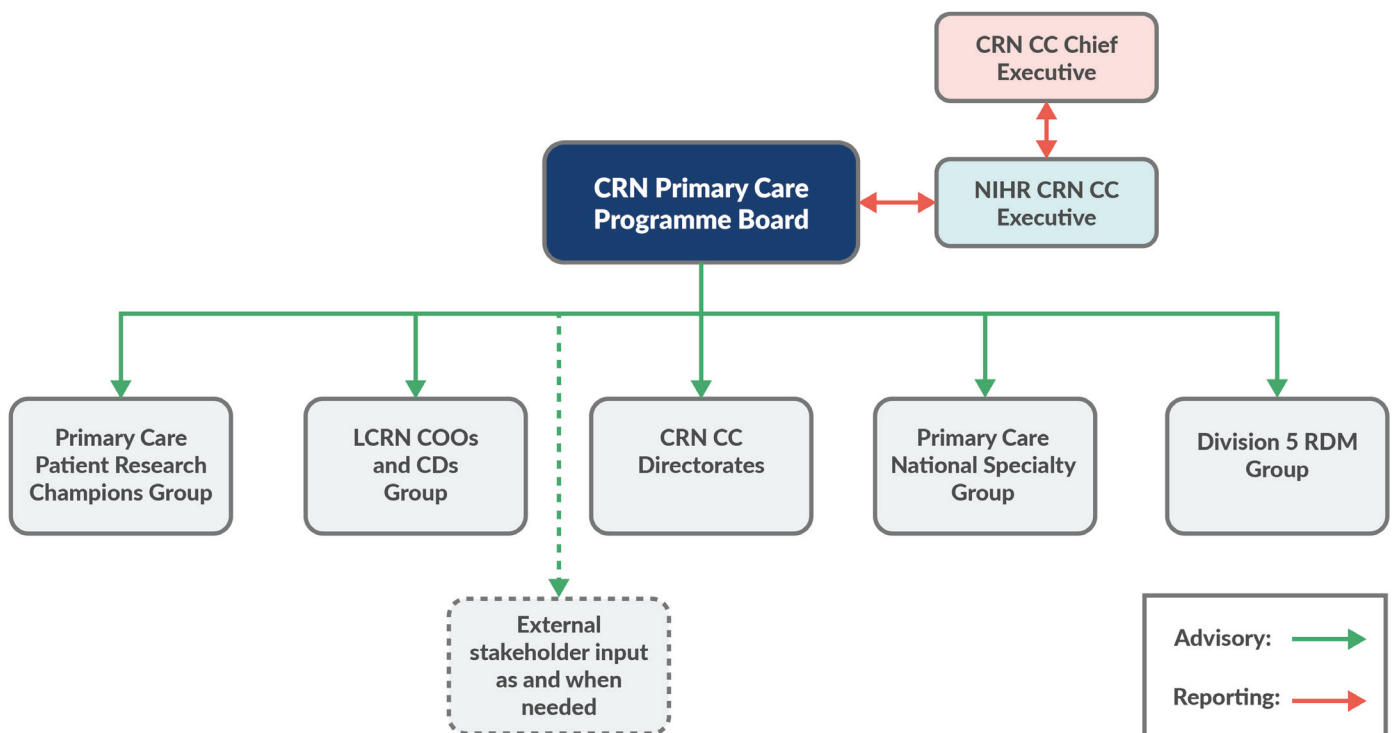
CRN CC Chief Executive

CRN Primary Care Programme Board

NIHR CRN CC Executive

Primary Care Patient Research Champions Group

LCRN COOs and CDs Group

CRN CC Directorates

Primary Care National Specialty Group

Division 5 RDM Group

External stakeholder input as and when needed

Advisory:

Reporting: